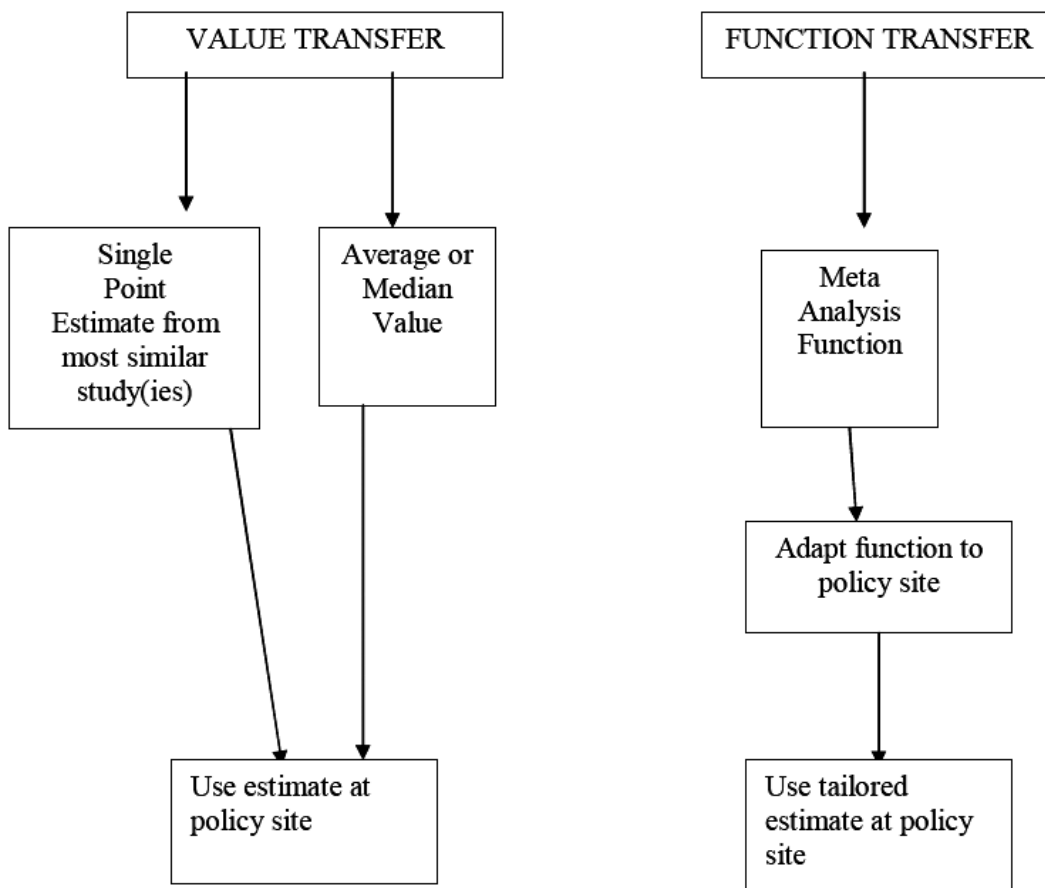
VALUE TRANSFER

Single Point Estimate from most similar study(ies)

Average or Median Value

Use estimate at policy site

FUNCTION TRANSFER

Meta Analysis Function

Adapt function to policy site

Use tailored estimate at policy site